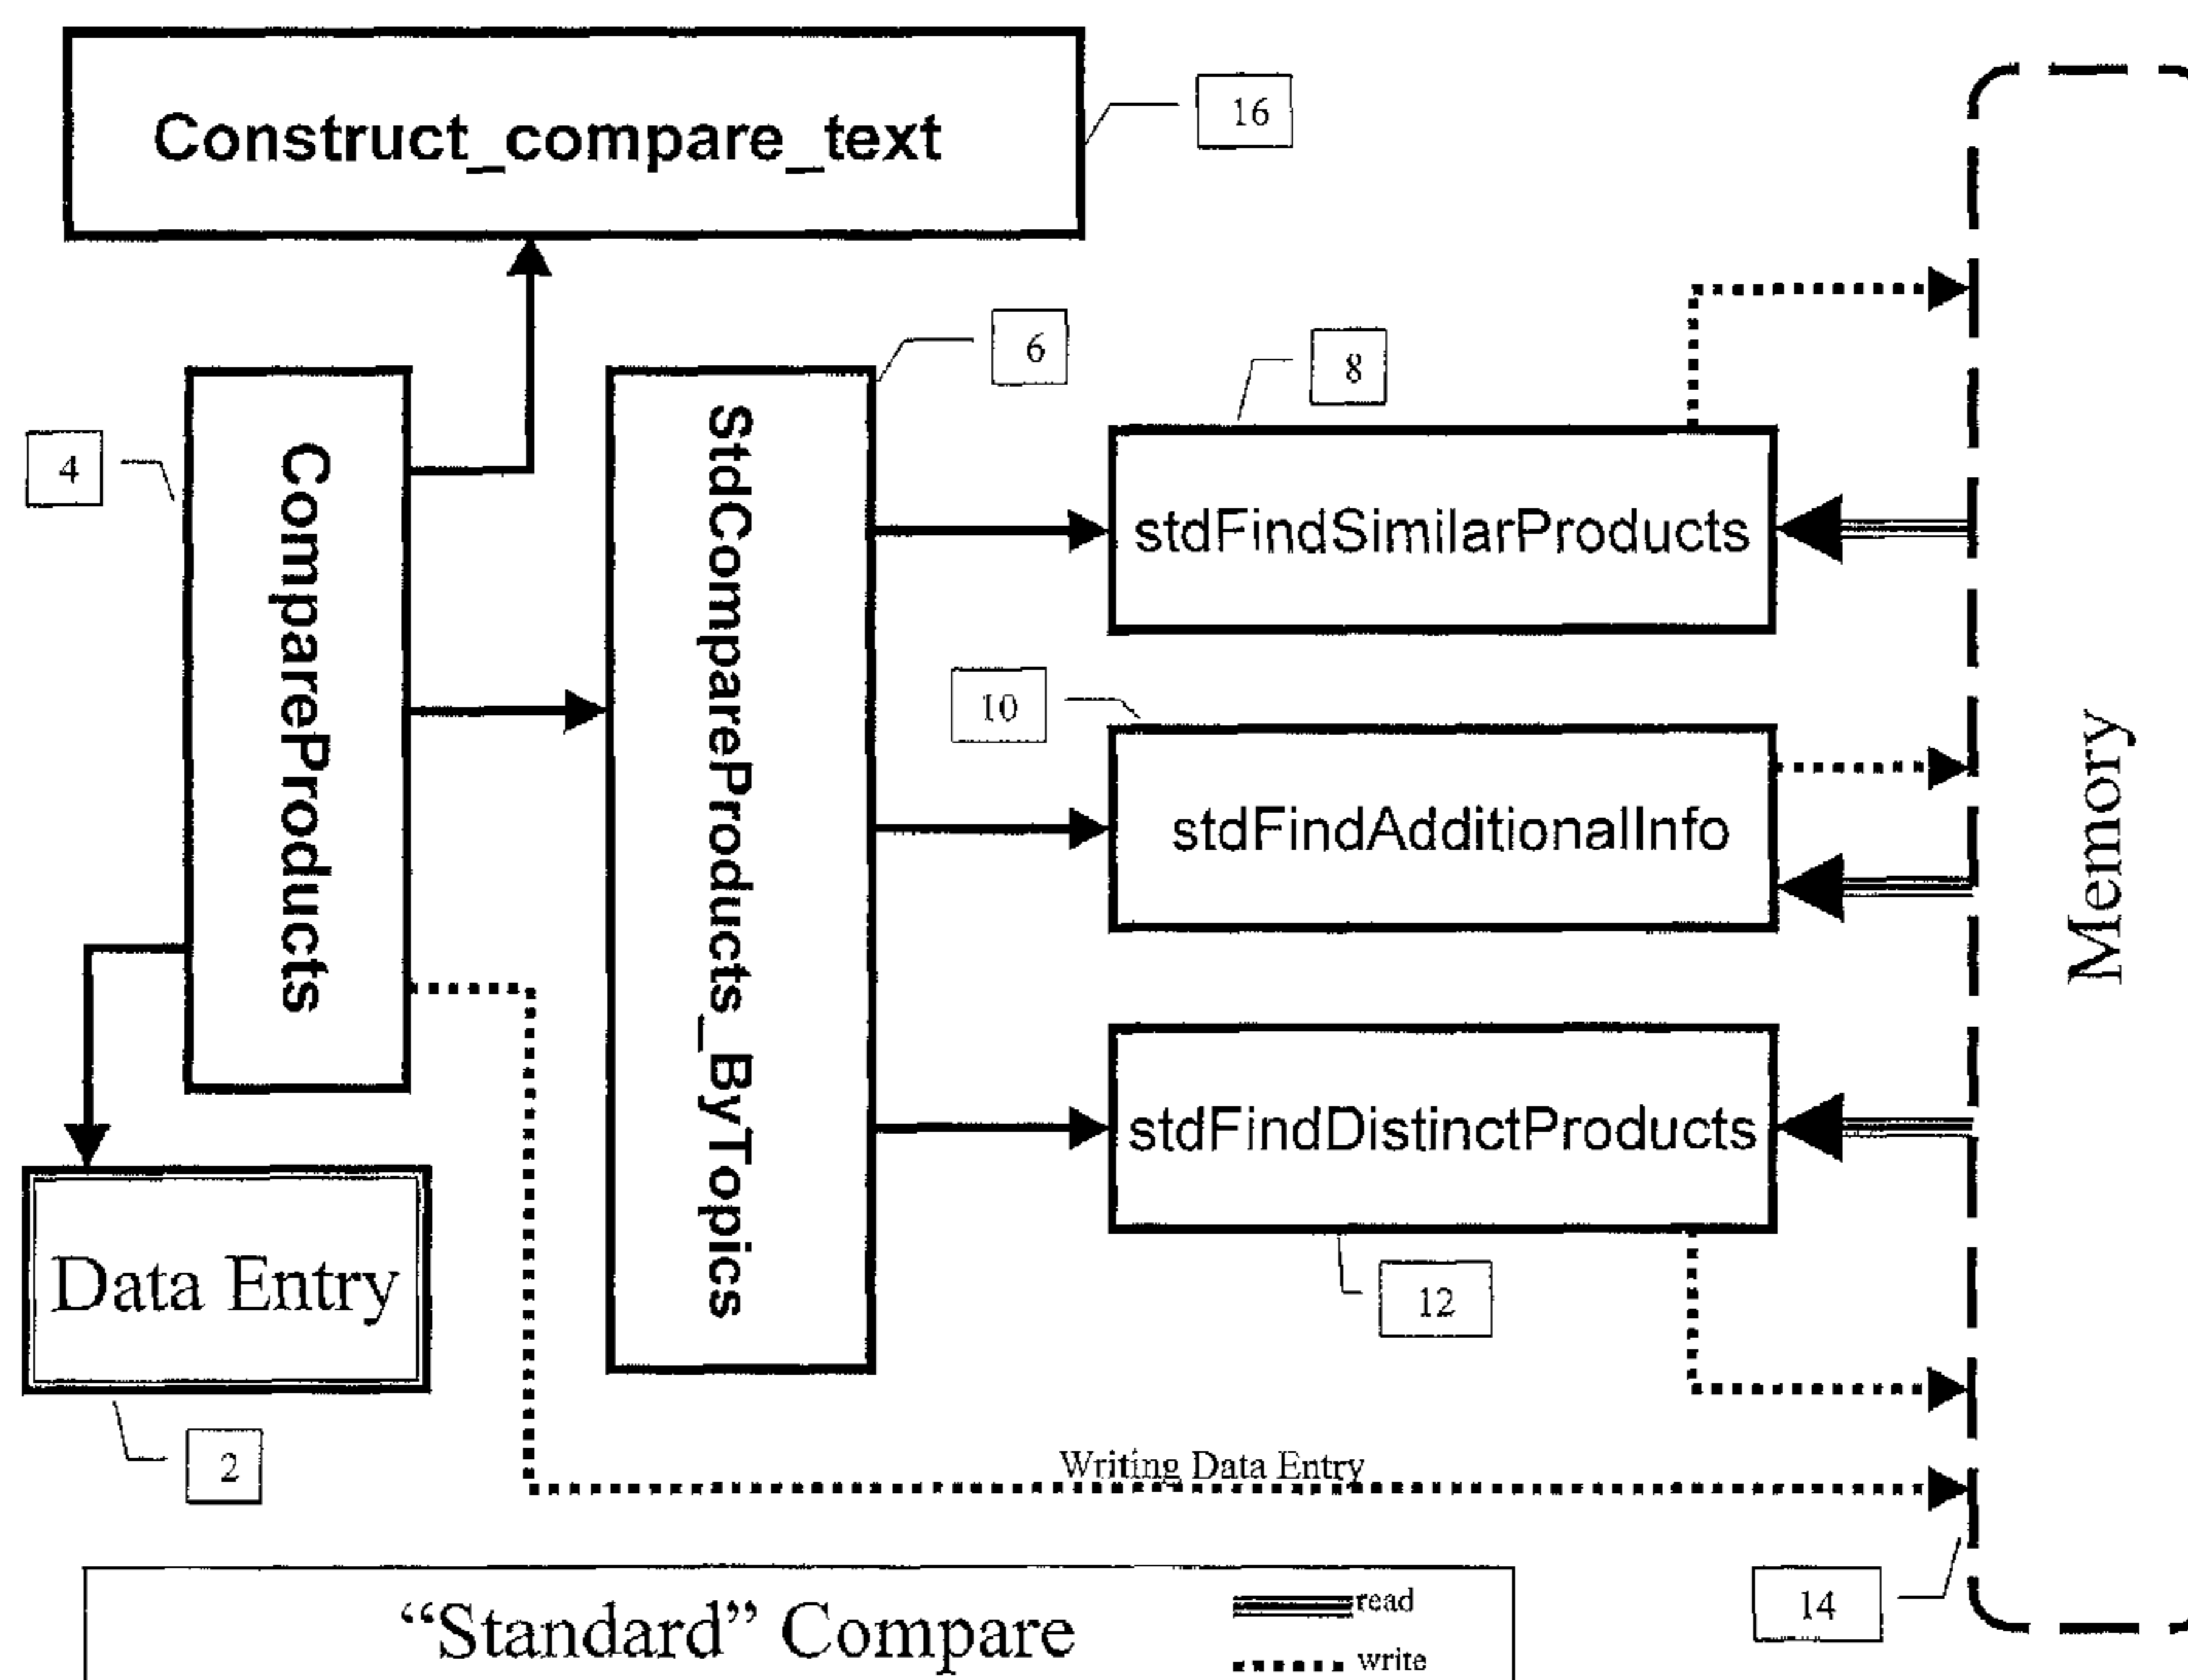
Construct_compare_text

16

6

8

4

CompareProducts

StdCompareProducts_ByTopics

stdFindSimilarProducts

10

stdFindAdditionalInfo

Memory

stdFindDistinctProducts

Data Entry

12

2

Writing Data Entry

14

“Standard” Compare

read

write